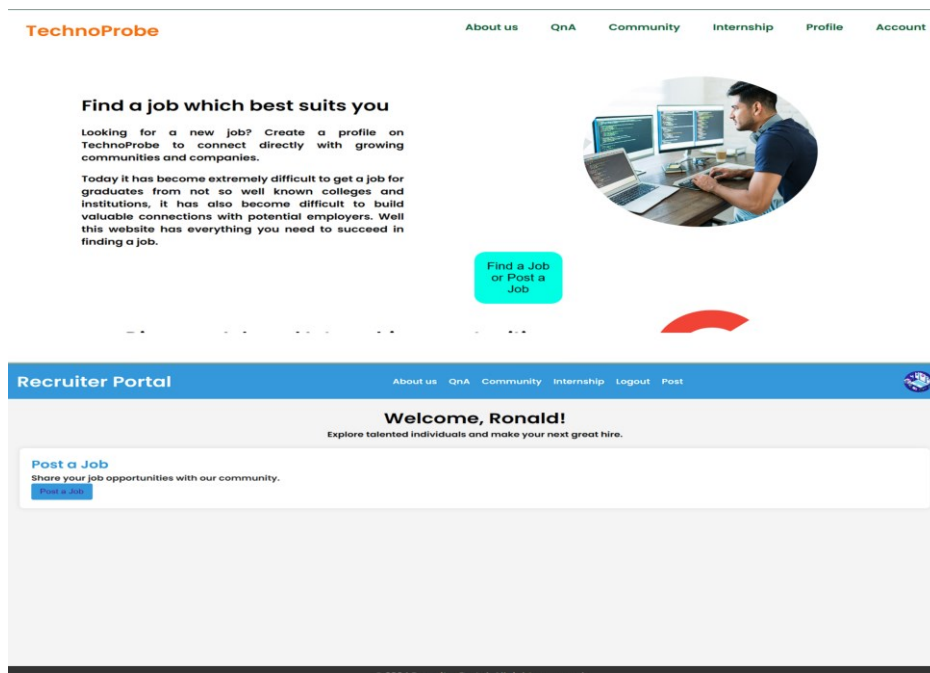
TechnoProbe

About us QnA Community Internship Profile Account

Find a job which best suits you

Looking for a new job? Create a profile on TechnoProbe to connect directly with growing communities and companies.

Today it has become extremely difficult to get a job for graduates from not so well known colleges and institutions, it has also become difficult to build valuable connections with potential employers. Well this website has everything you need to succeed in finding a job.

Find a Job or Post a Job

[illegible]

Recruiter Portal

About us QnA Community Internship Logout Post

Welcome, Ronald!

Explore talented individuals and make your next great hire.

Post a Job

Share your job opportunities with our community.

Post a Job

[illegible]